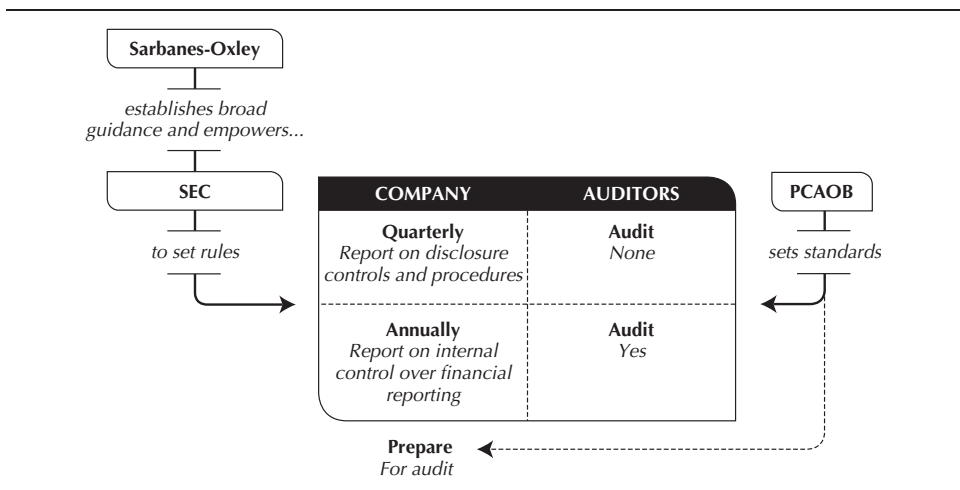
Sarbanes-Oxley

establishes broad guidance and empowers...

SEC

to set rules

| COMPANY | AUDITORS |
|---|---|
| **Quarterly** *Report on disclosure controls and procedures* | **Audit** *None* |
| **Annually** *Report on internal control over financial reporting* | **Audit** *Yes* |

PCAOB

sets standards

Prepare
For audit